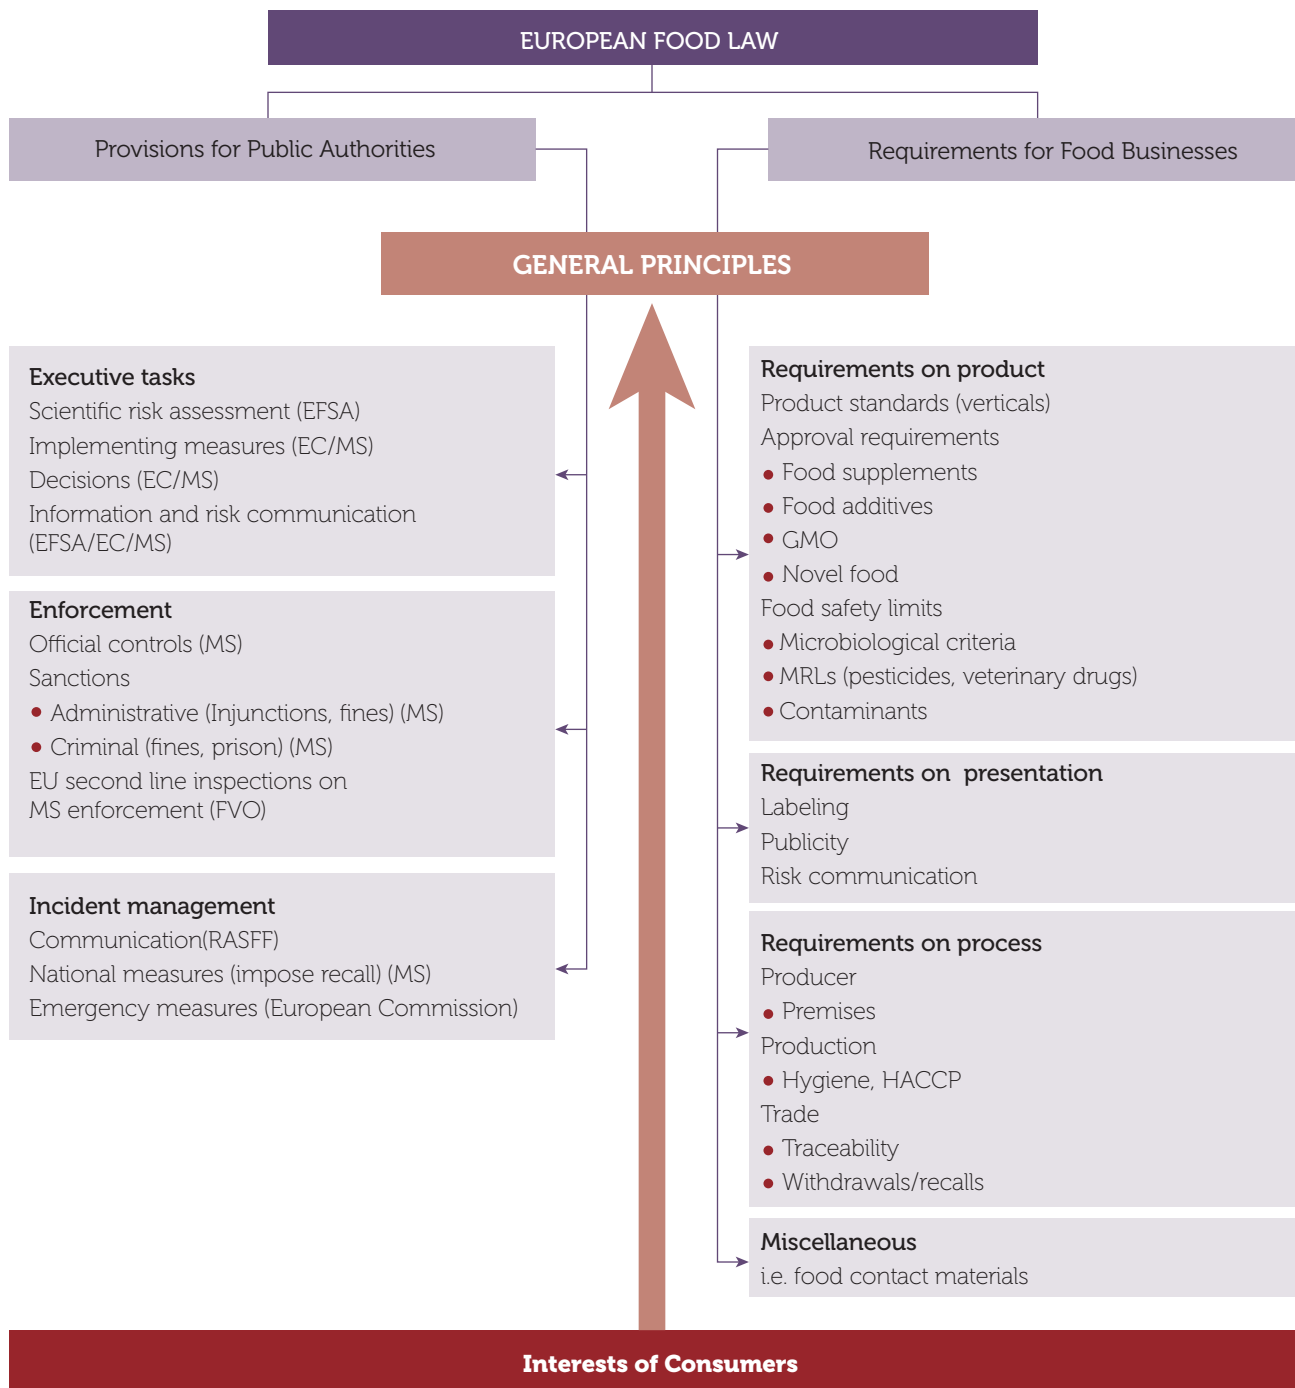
EUROPEAN FOOD LAW

Provisions for Public Authorities

Requirements for Food Businesses

GENERAL PRINCIPLES

Executive tasks
Scientific risk assessment (EFSA)
Implementing measures (EC/MS)
Decisions (EC/MS)
Information and risk communication (EFSA/EC/MS)

Enforcement
Official controls (MS)
Sanctions
• Administrative (Injunctions, fines) (MS)
• Criminal (fines, prison) (MS)
EU second line inspections on MS enforcement (FVO)

Incident management
Communication(RASFF)
National measures (impose recall) (MS)
Emergency measures (European Commission)

Requirements on product
Product standards (verticals)
Approval requirements
• Food supplements
• Food additives
• GMO
• Novel food
Food safety limits
• Microbiological criteria
• MRLs (pesticides, veterinary drugs)
• Contaminants

Requirements on presentation
Labeling
Publicity
Risk communication

Requirements on process
Producer
• Premises
Production
• Hygiene, HACCP
Trade
• Traceability
• Withdrawals/recalls

Miscellaneous
i.e. food contact materials

Interests of Consumers